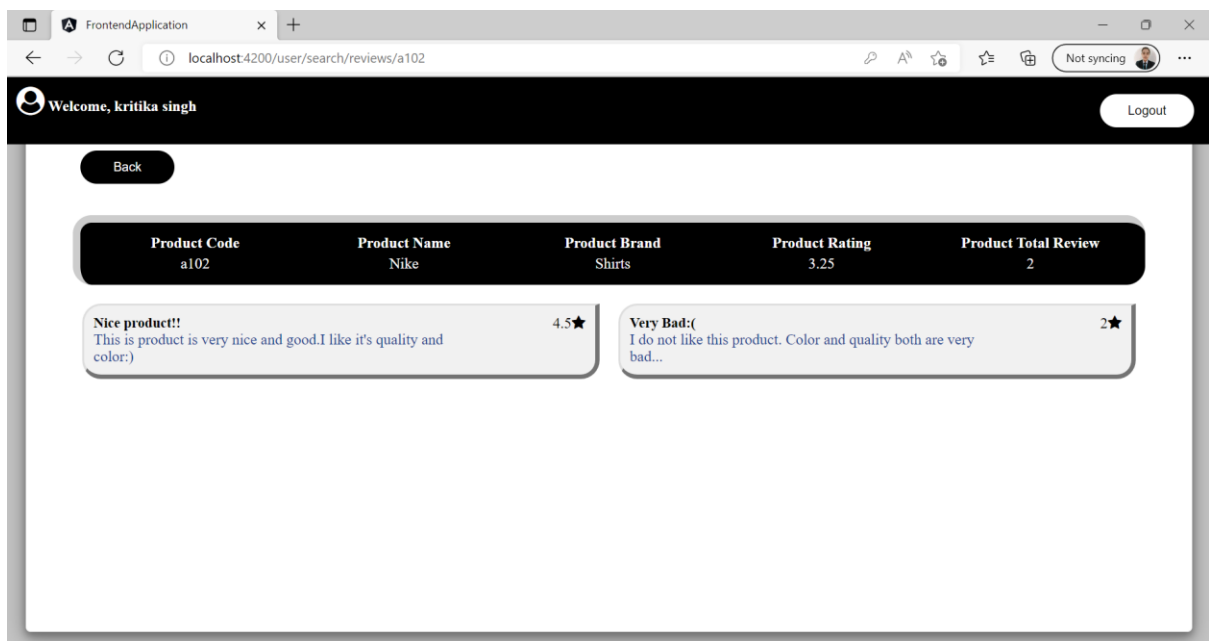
FrontendApplication

localhost:4200/user/search/reviews/a102

Not syncing

Welcome, kritika singh

Logout

Back

| Product Code | Product Name | Product Brand | Product Rating | Product Total Review |
|---|---|---|---|---|
| a102 | Nike | Shirts | 3.25 | 2 |

Nice product!!
4.5★
This is product is very nice and good.I like it's quality and color:)

Very Bad:(
2★
I do not like this product. Color and quality both are very bad...